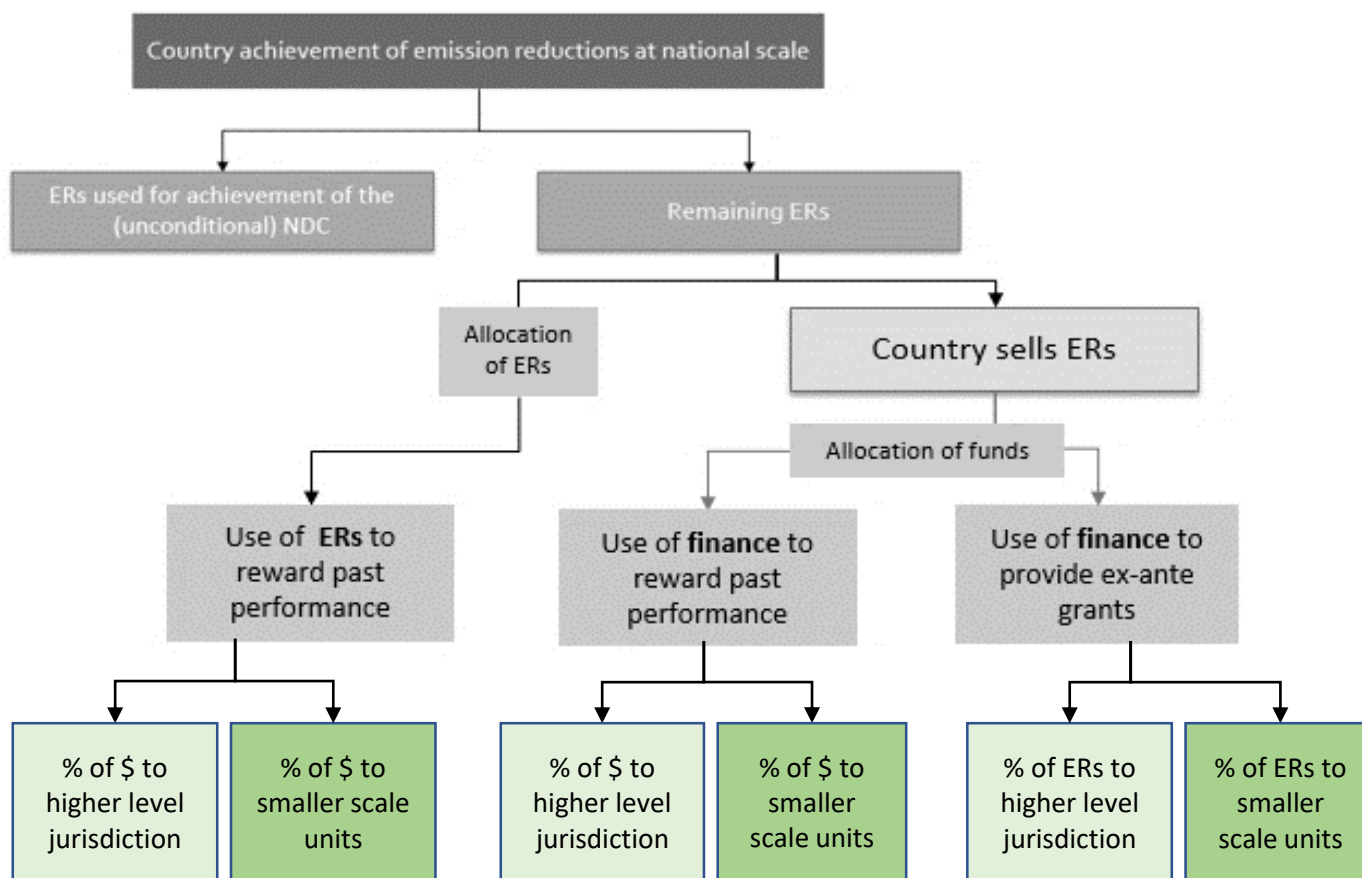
Country achievement of emission reductions at national scale

ERs used for achievement of the (unconditional) NDC

Remaining ERs

Allocation of ERs

Country sells ERs

Allocation of funds

Use of **ERs** to reward past performance

Use of **finance** to reward past performance

Use of **finance** to provide ex-ante grants

% of \$ to higher level jurisdiction

% of \$ to smaller scale units

% of \$ to higher level jurisdiction

% of \$ to smaller scale units

% of ERs to higher level jurisdiction

% of ERs to smaller scale units